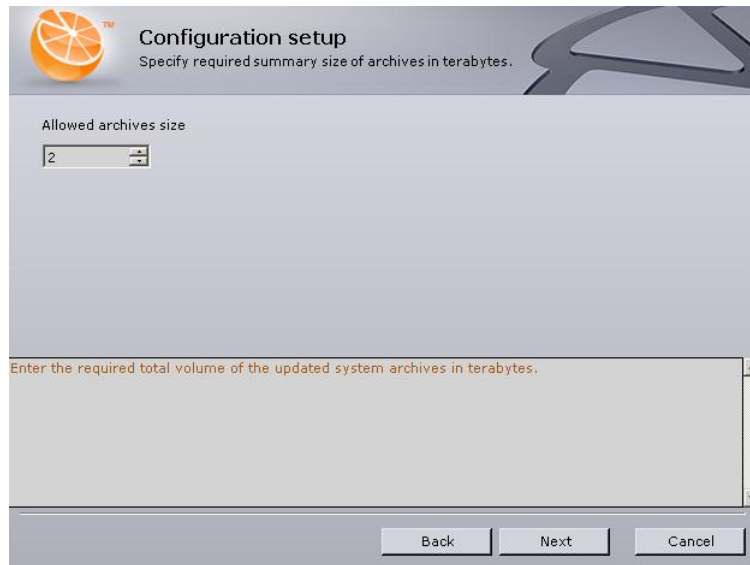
TM

Configuration setup
Specify required summary size of archives in terabytes.

Allowed archives size

2

Enter the required total volume of the updated system archives in terabytes.

Back
Next
Cancel